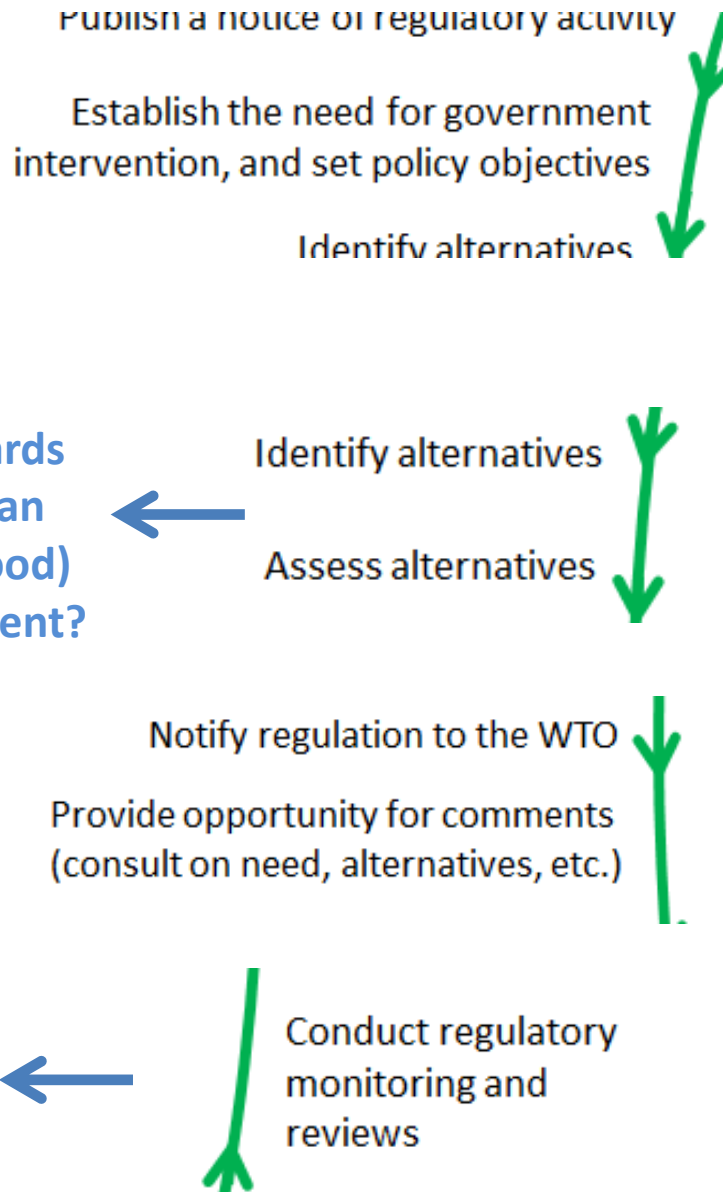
Publish a notice of regulatory activity

Establish the need for government intervention, and set policy objectives

Identify alternatives

rds
an
ood)
ent?

Identify alternatives

Assess alternatives

Notify regulation to the WTO

Provide opportunity for comments (consult on need, alternatives, etc.)

Conduct regulatory monitoring and reviews